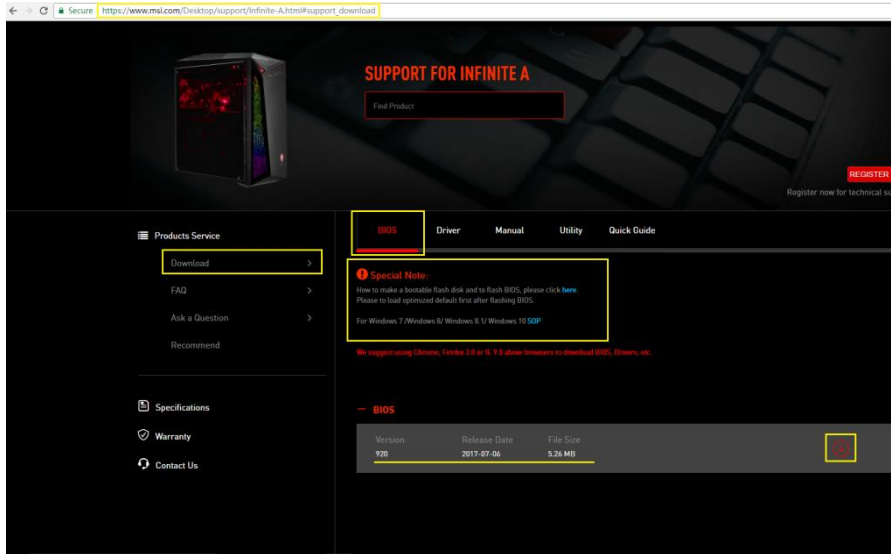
Secure https://www.msi.com/Desktop/support/Infinite-A.html#support_download

SUPPORT FOR INFINITE A

Find Product

REGISTER

Register now for technical su

Products Service

Download

FAQ

Ask a Question

Recommend

Specifications

Warranty

Contact Us

BIOS Driver Manual Utility Quick Guide

Special Note:

How to make a bootable flash disk and to flash BIOS, please click here.
Please to load optimized default first after flashing BIOS.

For Windows 7 /Windows 8/ Windows 8.1/ Windows 10 SOP

We suggest using Chrome, Firefox 3.0 or IE 9.0 above browsers to download BIOS, Drivers, etc.

— BIOS

| Version | Release Date | File Size |
|---|---|---|
| 920 | 2017-07-06 | 5.26 MB |